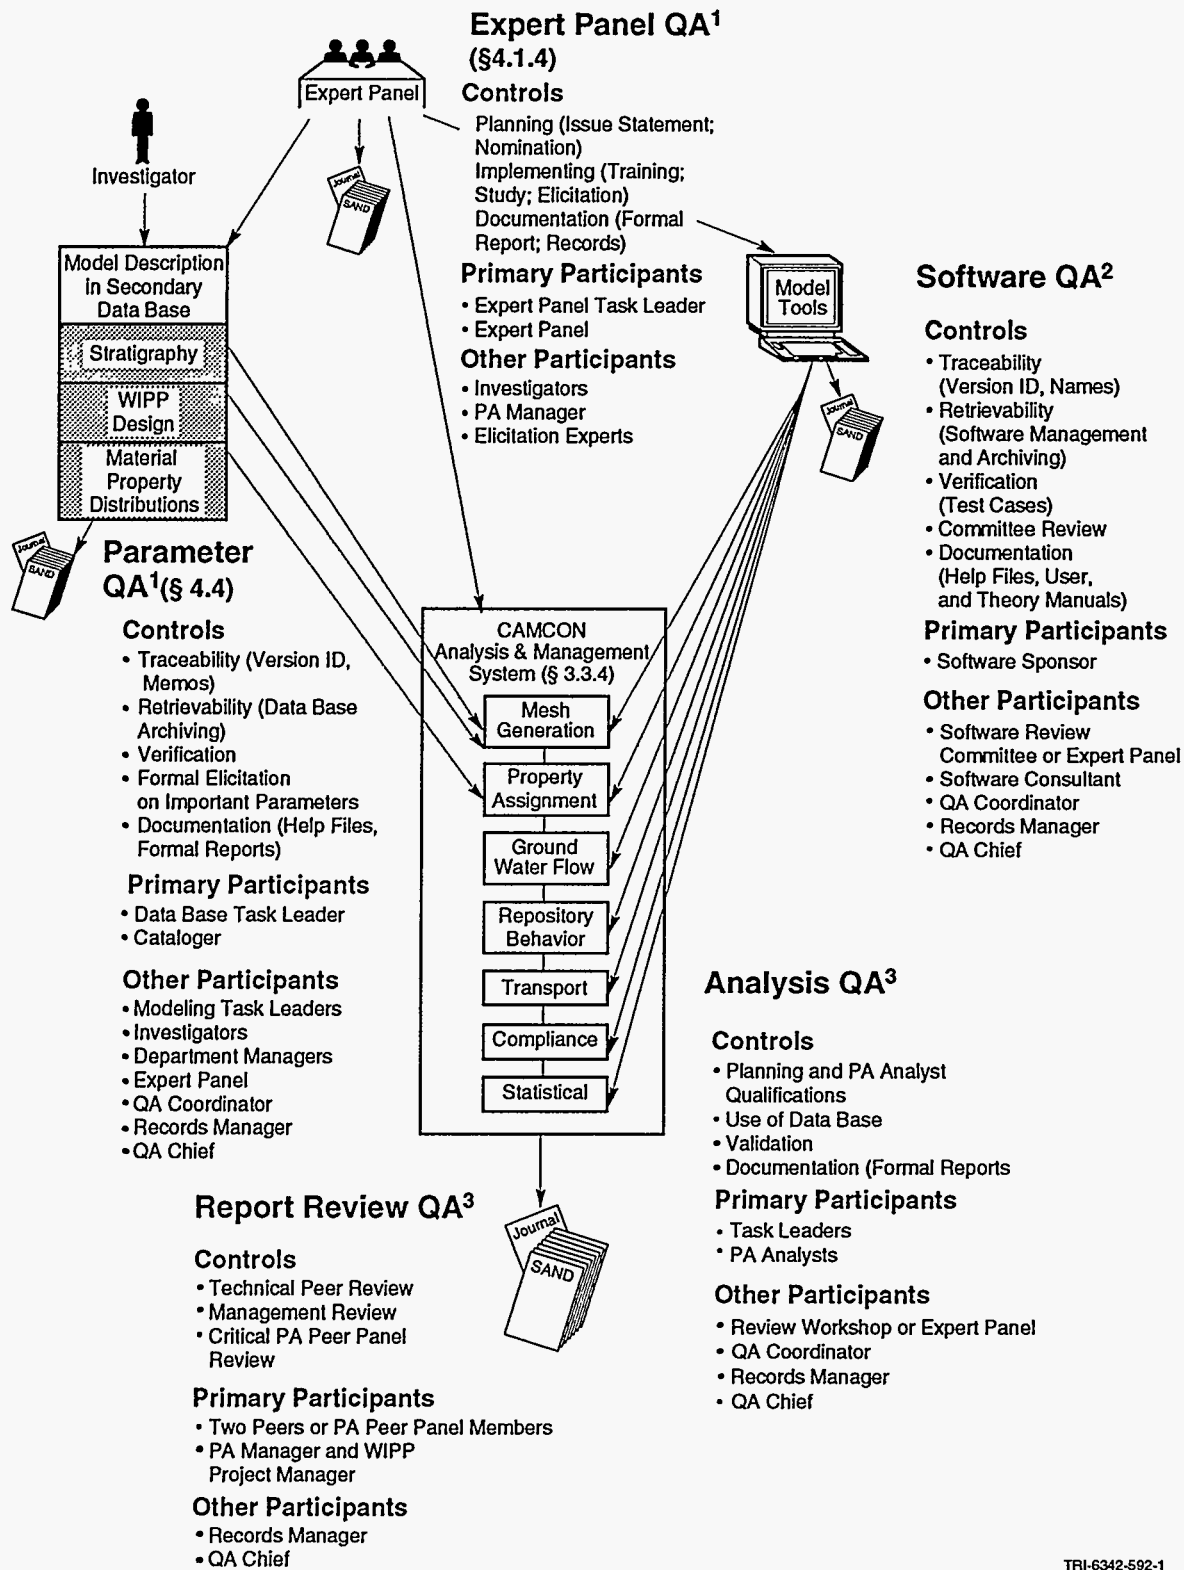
Expert Panel QA$^1$ (§4.1.4)

Expert Panel

Controls
Planning (Issue Statement; Nomination)
Implementing (Training; Study; Elicitation)
Documentation (Formal Report; Records)

Primary Participants
• Expert Panel Task Leader
• Expert Panel

Other Participants
• Investigators
• PA Manager
• Elicitation Experts

Investigator

Journal SAND

Model Description in Secondary Data Base

Stratigraphy

WIPP Design

Material Property Distributions

Journal SAND

Parameter QA$^1$(§ 4.4)

Controls
• Traceability (Version ID, Memos)
• Retrievability (Data Base Archiving)
• Verification
• Formal Elicitation on Important Parameters
• Documentation (Help Files, Formal Reports)

Primary Participants
• Data Base Task Leader
• Cataloger

Other Participants
• Modeling Task Leaders
• Investigators
• Department Managers
• Expert Panel
• QA Coordinator
• Records Manager
• QA Chief

Model Tools

Journal SAND

Software QA$^2$

Controls
• Traceability (Version ID, Names)
• Retrievability (Software Management and Archiving)
• Verification (Test Cases)
• Committee Review
• Documentation (Help Files, User, and Theory Manuals)

Primary Participants
• Software Sponsor

Other Participants
• Software Review Committee or Expert Panel
• Software Consultant
• QA Coordinator
• Records Manager
• QA Chief

CAMCON Analysis & Management System (§ 3.3.4)

Mesh Generation

Property Assignment

Ground Water Flow

Repository Behavior

Transport

Compliance

Statistical

Analysis QA$^3$

Controls
• Planning and PA Analyst Qualifications
• Use of Data Base
• Validation
• Documentation (Formal Reports

Primary Participants
• Task Leaders
• PA Analysts

Other Participants
• Review Workshop or Expert Panel
• QA Coordinator
• Records Manager
• QA Chief

Report Review QA$^3$

Controls
• Technical Peer Review
• Management Review
• Critical PA Peer Panel Review

Primary Participants
• Two Peers or PA Peer Panel Members
• PA Manager and WIPP Project Manager

Other Participants
• Records Manager
• QA Chief

Journal SAND

TRI-6342-592-1